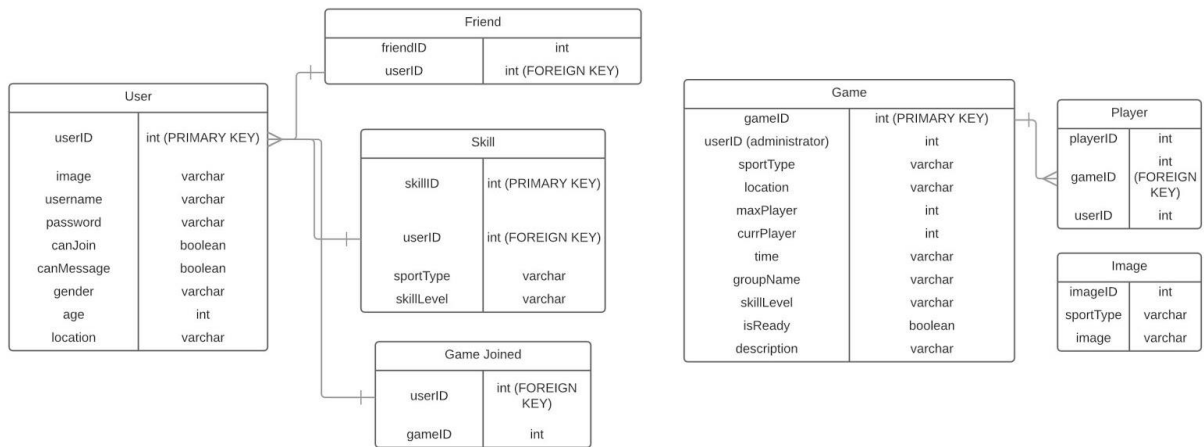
Friend

| friendID | int |
|---|---|
| userID | int (FOREIGN KEY) |

User

| userID | int (PRIMARY KEY) |
|---|---|
| image | varchar |
| username | varchar |
| password | varchar |
| canJoin | boolean |
| canMessage | boolean |
| gender | varchar |
| age | int |
| location | varchar |

Skill

| skillID | int (PRIMARY KEY) |
|---|---|
| userID | int (FOREIGN KEY) |
| sportType | varchar |
| skillLevel | varchar |

Game Joined

| userID | int (FOREIGN KEY) |
|---|---|
| gameID | int |

Game

| gameID | int (PRIMARY KEY) |
|---|---|
| userID (administrator) | int |
| sportType | varchar |
| location | varchar |
| maxPlayer | int |
| currPlayer | int |
| time | varchar |
| groupName | varchar |
| skillLevel | varchar |
| isReady | boolean |
| description | varchar |

Player

| playerID | int |
|---|---|
| gameID | int (FOREIGN KEY) |
| userID | int |

Image

| imageID | int |
|---|---|
| sportType | varchar |
| image | varchar |